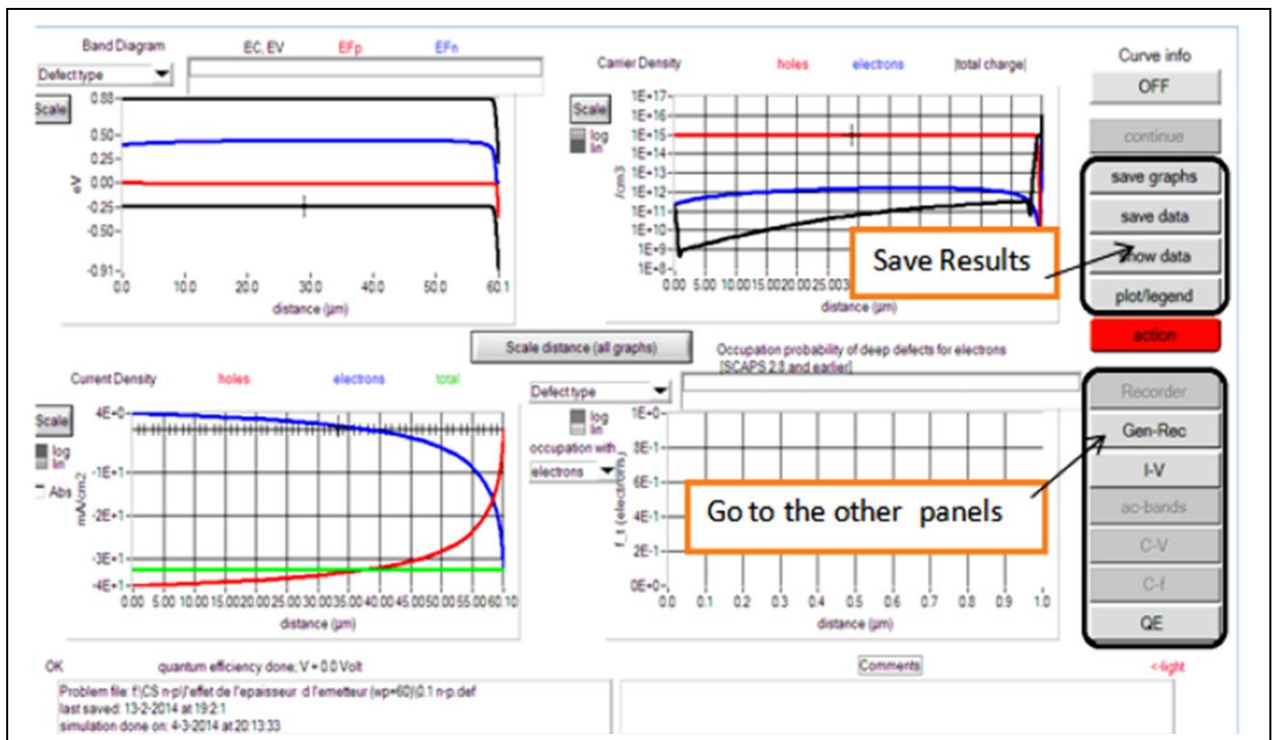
Band Diagram

EC, EV EFp EFn

Defect type

Scale

0.88
0.50
0.25
0.00
-0.25
-0.50
-0.91

eV

0.0 10.0 20.0 30.0 40.0 50.0 60.1

distance (µm)

Carrier Density holes electrons |total charge|

Scale

log
lin

1E+17
1E+16
1E+15
1E+14
1E+13
1E+12
1E+11
1E+10
1E+9
1E+8

/cm3

0.00 5.00 10.0015.0020.0025.003

distance (µm)

Save Results

Curve info

OFF

continue

save graphs

save data

show data

plot/legend

action

Scale distance (all graphs)

Current Density holes electrons total

Scale

log
lin

Abs

4E+0
-1E+1
-2E+1
-3E+1
-4E+1

mA/cm2

0.00 5.00 10.0015.0020.0025.0030.0035.0040.0045.0050.0055.0060.10

distance (µm)

Occupation probability of deep defects for electrons [SCAPS 2.8 and earlier]

Defect type

log
lin

occupation with

electrons

1E+0
8E-1
6E-1
4E-1
2E-1
0E+0

f_t (electrons)

0.0 0.1 0.2 0.3 0.4 0.5 0.6 0.7 0.8 0.9 1.0

distance (µm)

Go to the other panels

Recorder

Gen-Rec

I-V

ac-bands

C-V

C-f

QE

OK quantum efficiency done; V = 0.0 Volt

Problem file: f:\CS n-p\l'effet de l'epaisseur d l'emetteur (wp=60)\0.1 n-p.def
last saved: 13-2-2014 at 19:2:1
simulation done on: 4-3-2014 at 20:13:33

Comments

<-light